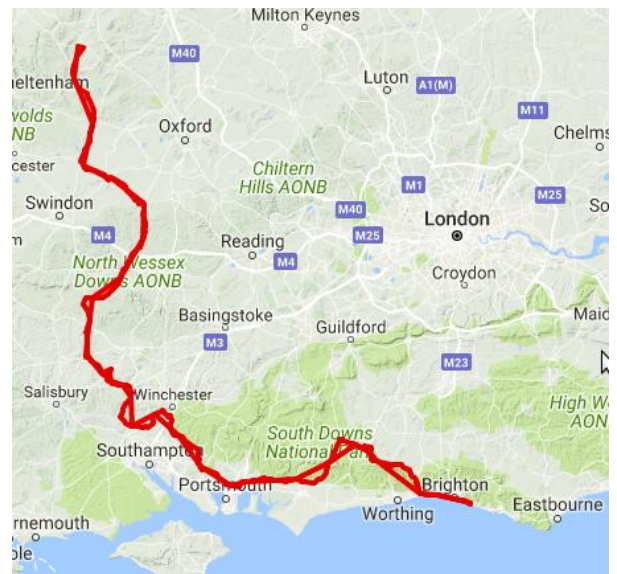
Milton Keynes
M40
heltenham
Luton
A1(M)
wolds
NB
Oxford
M11
Chelms
cester
Chiltern
Hills AONB
M1
M25
Swindon
M40
London
So
n
M4
Reading
M25
M4
North Wessex
Downs AONB
Croydon
Basingstoke
Guildford
Maid
M3
M23
Salisbury
Winchester
High W
AONB
South Downs
National Park
Southampton
Brighton
Portsmouth
Eastbourne
Worthing
rnemouth
ole